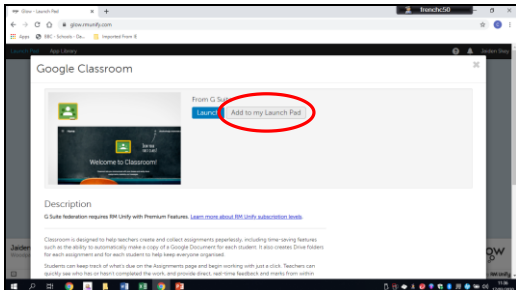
Glow - Launch Pad
glow.rmunify.com
Apps
BBC - Schools - Da...
Imported From IE
frenchc50
Launch Pad
App Library
Jaiden
Google Classroom
From G Suite
Launch
Add to my Launch Pad
Welcome to Classroom!
Description
G Suite federation requires RM Unify with Premium Features. Learn more about RM Unify subscription levels.
Classroom is designed to help teachers create and collect assignments paperlessly, including time-saving features such as the ability to automatically make a copy of a Google Document for each student. It also creates Drive folders for each assignment and for each student to help keep everyone organised.
Students can keep track of what's due on the Assignments page and begin working with just a click. Teachers can quickly see who has or hasn't completed the work, and provide direct, real-time feedback and marks from within
Jaiden
glow
11:36